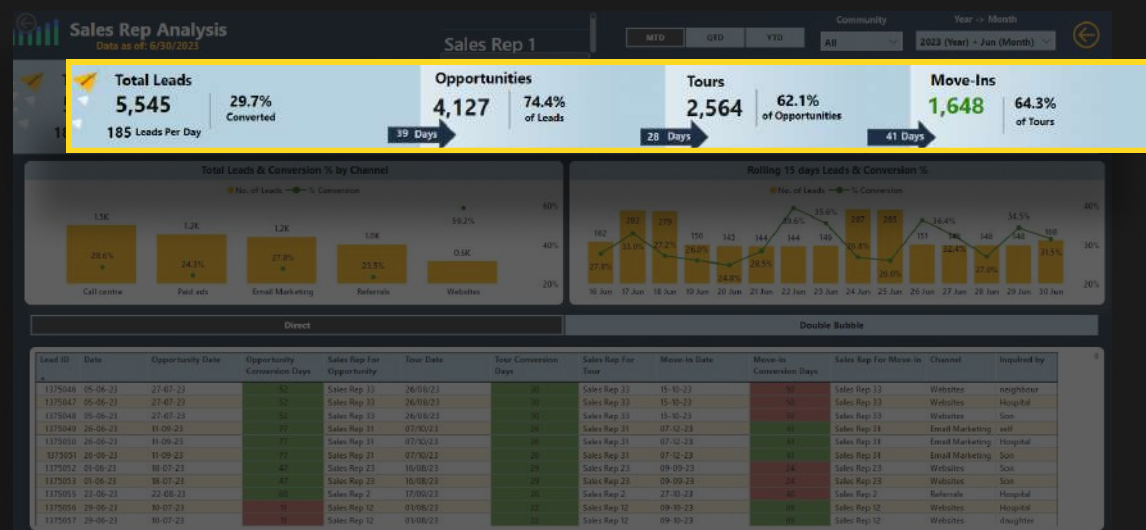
Sales Rep Analysis
Data as of: 6/30/2023

Sales Rep 1

MTD QTD YTD

Community
All

Year -> Month
2023 (Year) + Jun (Month)

Total Leads
5,545
185 Leads Per Day
29.7%
Converted

Opportunities
4,127
74.4%
of Leads

39 Days

Tours
2,564
62.1%
of Opportunities

28 Days

Move-Ins
1,648
64.3%
of Tours

41 Days

Total Leads & Conversion % by Channel
No. of Leads % Conversion
1.3K 1.2K 1.2K 1.0K 0.6K
28.6% 24.3% 27.8% 23.5% 59.2%
Call centre Paid ads Email Marketing Referrals Websites
60% 40% 20%

Rolling 15 days Leads & Conversion %
No. of Leads % Conversion
162 202 179 150 144 144 144 146 207 205 151 146 146 146 160
27.8% 33.0% 27.2% 26.0% 24.8% 29.5% 39.6% 35.6% 31.8% 26.0% 34.4% 32.4% 27.0% 34.5% 31.5%
16 Jun 17 Jun 18 Jun 19 Jun 20 Jun 21 Jun 22 Jun 23 Jun 24 Jun 25 Jun 26 Jun 27 Jun 28 Jun 29 Jun 30 Jun
40% 30% 20%

Direct
Double Bubble

| Lead ID | Date | Opportunity Date | Opportunity Conversion Days | Sales Rep For Opportunity | Tour Date | Tour Conversion Days | Sales Rep For Tour | Move-in Date | Move-in Conversion Days | Sales Rep For Move-in | Channel | Inquired by |
|---|---|---|---|---|---|---|---|---|---|---|---|---|
| 1375046 | 05-06-23 | 27-07-23 | 52 | Sales Rep 33 | 26/08/23 | 30 | Sales Rep 33 | 15-10-23 | 50 | Sales Rep 33 | Websites | neighbour |
| 1375047 | 05-06-23 | 27-07-23 | 52 | Sales Rep 33 | 26/08/23 | 30 | Sales Rep 33 | 15-10-23 | 50 | Sales Rep 33 | Websites | Hospital |
| 1375048 | 05-06-23 | 27-07-23 | 52 | Sales Rep 33 | 26/08/23 | 30 | Sales Rep 33 | 15-10-23 | 50 | Sales Rep 33 | Websites | Son |
| 1375049 | 26-06-23 | 11-09-23 | 77 | Sales Rep 31 | 07/10/23 | 26 | Sales Rep 31 | 07-12-23 | 61 | Sales Rep 31 | Email Marketing | self |
| 1375050 | 26-06-23 | 11-09-23 | 77 | Sales Rep 31 | 07/10/23 | 26 | Sales Rep 31 | 07-12-23 | 61 | Sales Rep 31 | Email Marketing | Hospital |
| 1375051 | 26-06-23 | 11-09-23 | 77 | Sales Rep 31 | 07/10/23 | 26 | Sales Rep 31 | 07-12-23 | 61 | Sales Rep 31 | Email Marketing | Son |
| 1375052 | 01-06-23 | 18-07-23 | 47 | Sales Rep 23 | 16/08/23 | 29 | Sales Rep 23 | 09-09-23 | 24 | Sales Rep 23 | Websites | Hospital |
| 1375053 | 01-06-23 | 18-07-23 | 47 | Sales Rep 23 | 16/08/23 | 29 | Sales Rep 23 | 09-09-23 | 24 | Sales Rep 23 | Websites | Son |
| 1375055 | 23-06-23 | 22-08-23 | 60 | Sales Rep 2 | 17/08/23 | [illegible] | Sales Rep 2 | 27-10-23 | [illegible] | Sales Rep 2 | Referrals | Hospital |
| 1375056 | 29-06-23 | 10-07-23 | 11 | Sales Rep 12 | 01/08/23 | 22 | Sales Rep 12 | 09-10-23 | 69 | Sales Rep 12 | Websites | Hospital |
| 1375057 | 29-06-23 | 10-07-23 | 11 | Sales Rep 12 | 01/08/23 | 22 | Sales Rep 12 | 09-10-23 | 69 | Sales Rep 12 | Websites | daughter |